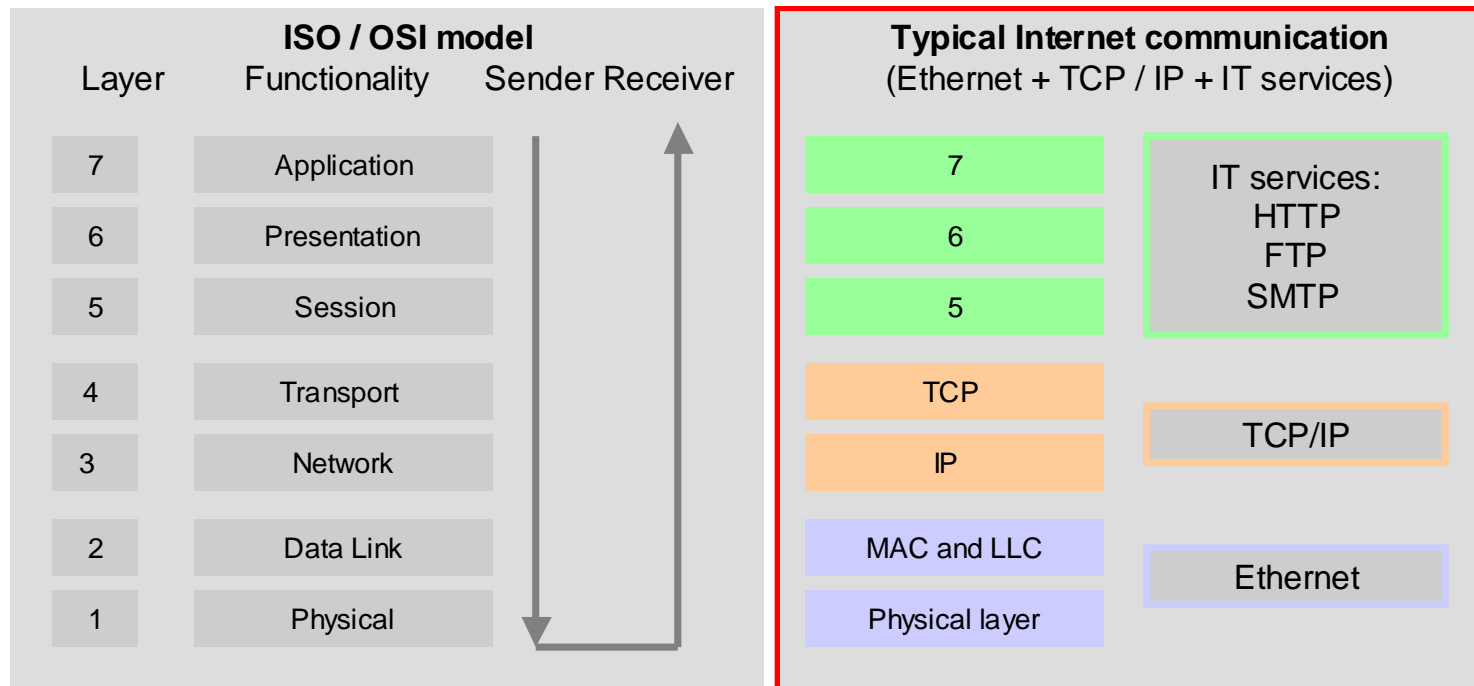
**ISO / OSI model**

| Layer | Functionality |
|---|---|
| 7 | Application |
| 6 | Presentation |
| 5 | Session |
| 4 | Transport |
| 3 | Network |
| 2 | Data Link |
| 1 | Physical |

Sender Receiver

**Typical Internet communication**
(Ethernet + TCP / IP + IT services)

7
6
5

IT services:
HTTP
FTP
SMTP

TCP
IP

TCP/IP

MAC and LLC
Physical layer

Ethernet